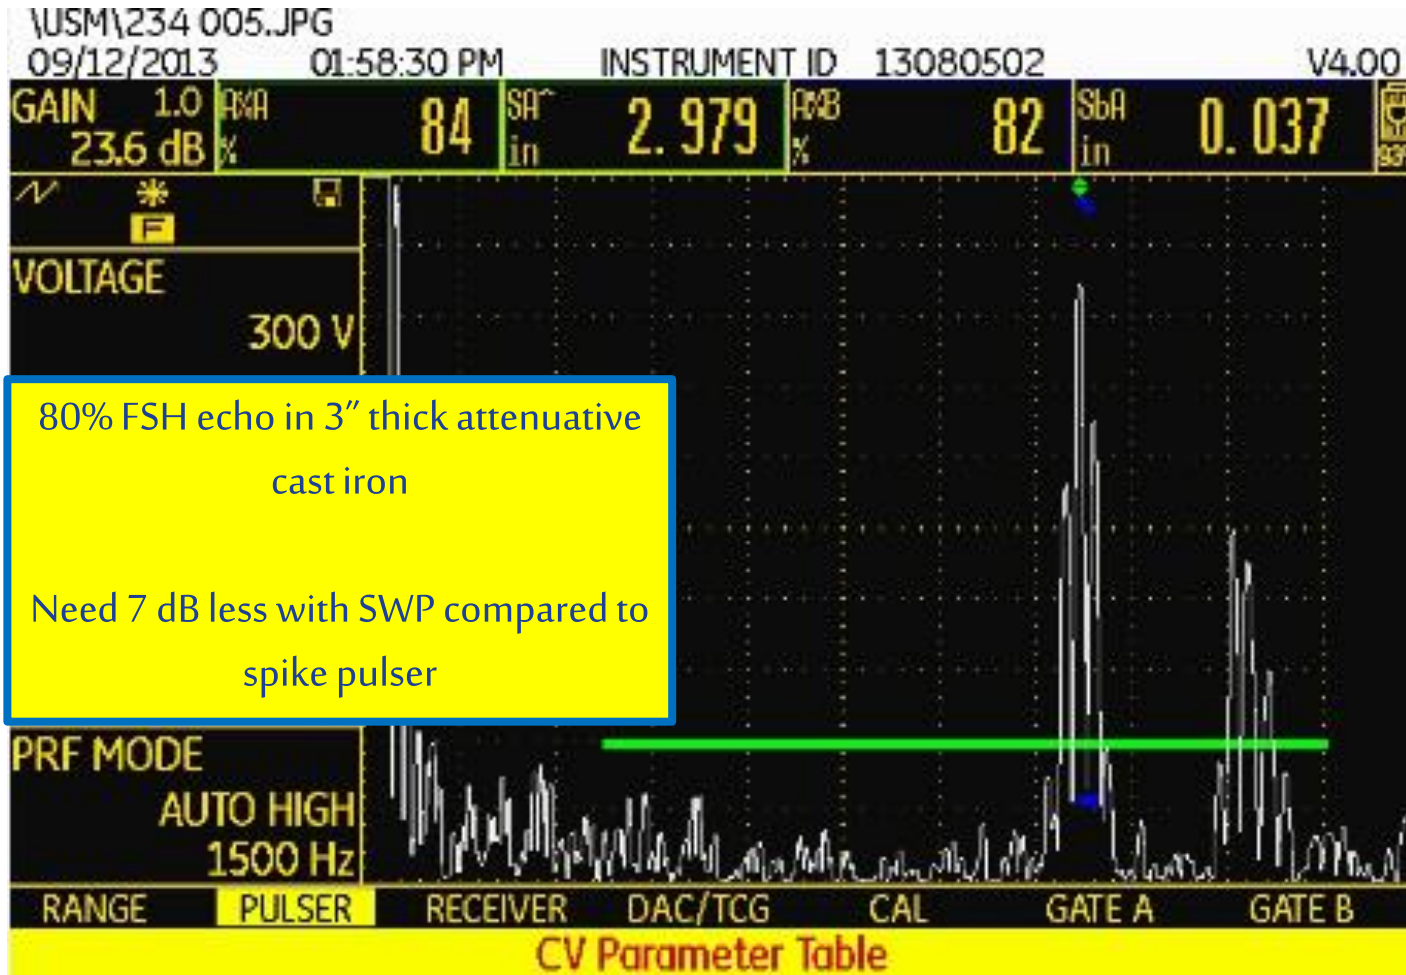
\USM\234 005.JPG
09/12/2013 01:58:30 PM INSTRUMENT ID 13080502 V4.00

GAIN 1.0
23.6 dB

A%A % 84

SA^ in 2.979

A%B % 82

SbA in 0.037

F

VOLTAGE
300 V

80% FSH echo in 3″ thick attenuative cast iron

Need 7 dB less with SWP compared to spike pulser

PRF MODE
AUTO HIGH
1500 Hz

RANGE PULSER RECEIVER DAC/TCG CAL GATE A GATE B

CV Parameter Table